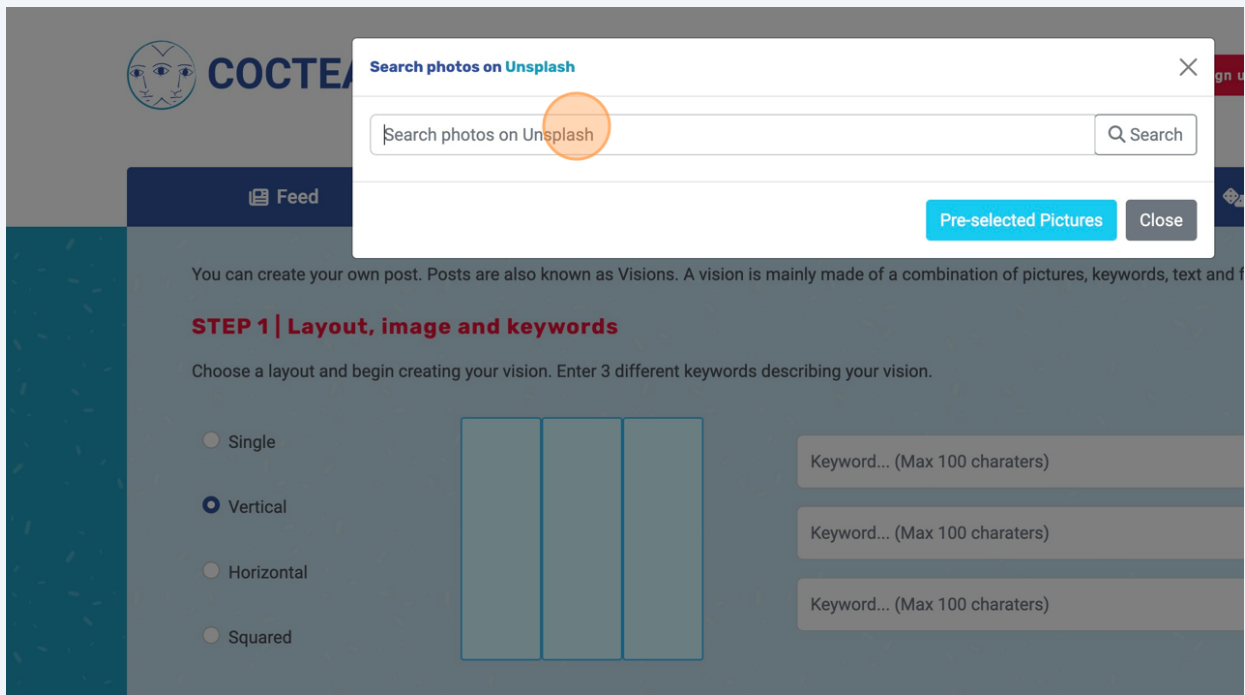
COCTEA

gn u

Search photos on Unsplash

Search photos on Unsplash

Search

Pre-selected Pictures

Close

Feed

You can create your own post. Posts are also known as Visions. A vision is mainly made of a combination of pictures, keywords, text and f

STEP 1 | Layout, image and keywords

Choose a layout and begin creating your vision. Enter 3 different keywords describing your vision.

Single

Vertical

Horizontal

Squared

Keyword... (Max 100 charaters)

Keyword... (Max 100 charaters)

Keyword... (Max 100 charaters)